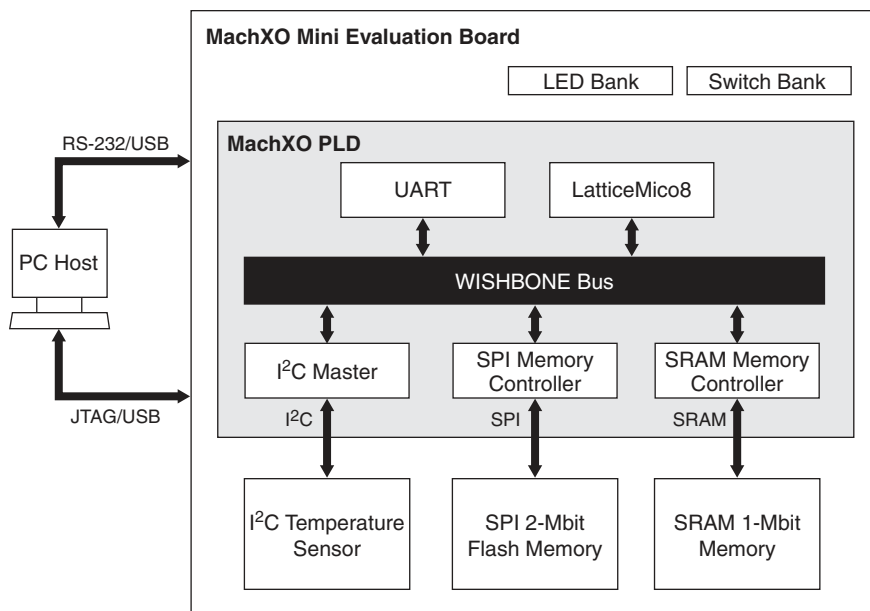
MachXO Mini Evaluation Board

LED Bank

Switch Bank

RS-232/USB

MachXO PLD

UART

LatticeMico8

PC Host

WISHBONE Bus

I$^2$C Master

SPI Memory Controller

SRAM Memory Controller

JTAG/USB

I$^2$C

SPI

SRAM

I$^2$C Temperature Sensor

SPI 2-Mbit Flash Memory

SRAM 1-Mbit Memory